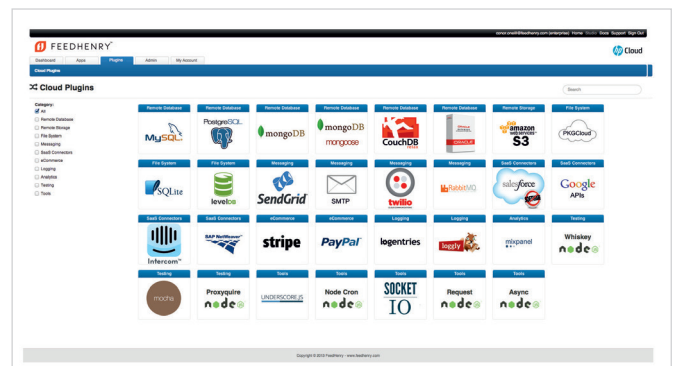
conor.oneill@feedhenry.com (enterprise) Home Studio Docs Support Sign Out

FEEDHENRY

hp Cloud

Dashboard Apps Plugins Admin My Account

Cloud Plugins

Cloud Plugins

Search

Category:
All
Remote Database
Remote Storage
File System
Messaging
SaaS Connectors
eCommerce
Logging
Analytics
Testing
Tools

Remote Database
MySQL

Remote Database
PostgreSQL

Remote Database
mongoDB

Remote Database
mongoDB mongoose

Remote Database
CouchDB relax

Remote Database
ORACLE

Remote Storage
amazon webservices S3

File System
PKGCloud

File System
SQLite

File System
levelDB

Messaging
SendGrid

Messaging
SMTP

Messaging
twilio

Messaging
RabbitMQ

SaaS Connectors
salesforce

SaaS Connectors
Google APIs

SaaS Connectors
Intercom

SaaS Connectors
SAP NetWeaver

eCommerce
stripe

eCommerce
PayPal

Logging
logentries

Logging
loggly

Analytics
mixpanel

Testing
Whiskey node

Testing
mocha

Testing
Proxyquire node

Tools
UNDERSCORE.JS

Tools
Node Cron node

Tools
SOCKET IO

Tools
Request node

Tools
Async node

Copyright © 2012 FeedHenry - www.feedhenry.com